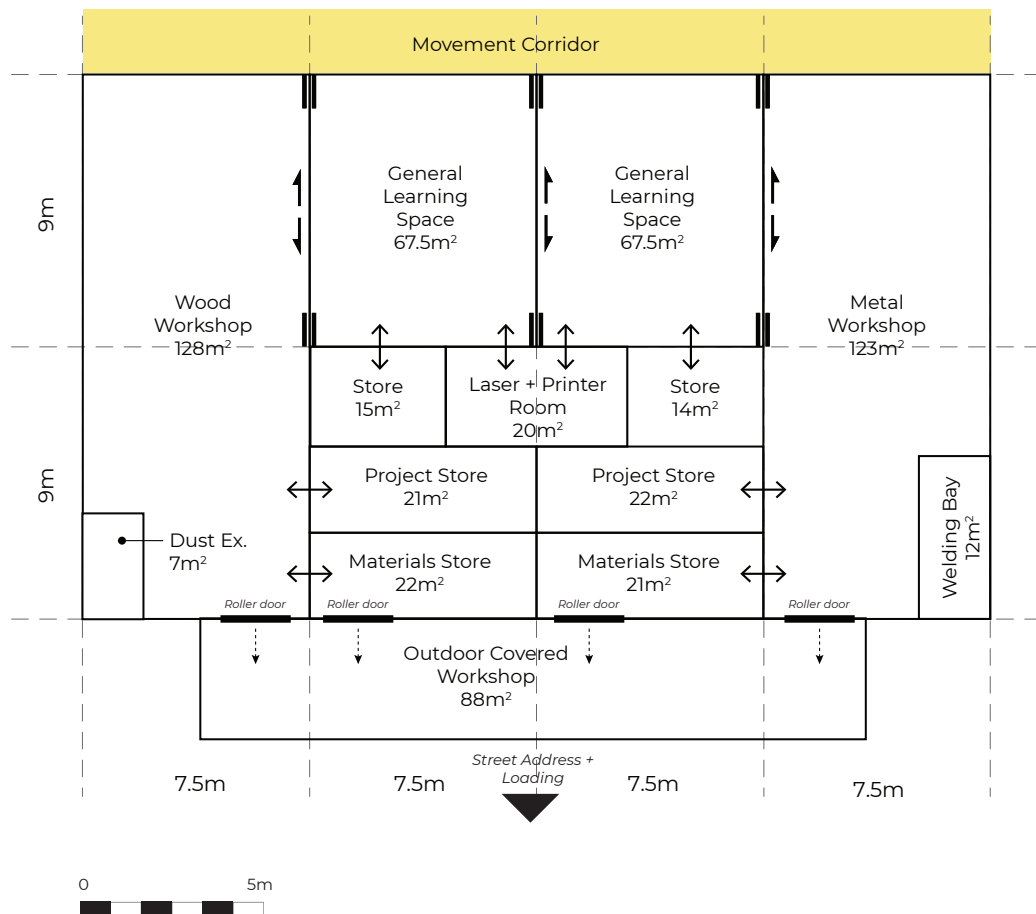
Movement Corridor

9m

9m

General Learning Space 67.5m$^2$

General Learning Space 67.5m$^2$

Wood Workshop 128m$^2$

Metal Workshop 123m$^2$

Store 15m$^2$

Laser + Printer Room 20m$^2$

Store 14m$^2$

Project Store 21m$^2$

Project Store 22m$^2$

Welding Bay 12m$^2$

Dust Ex. 7m$^2$

Materials Store 22m$^2$

Materials Store 21m$^2$

Roller door

Roller door

Roller door

Roller door

Outdoor Covered Workshop 88m$^2$

Street Address + Loading

7.5m

7.5m

7.5m

7.5m

0

5m